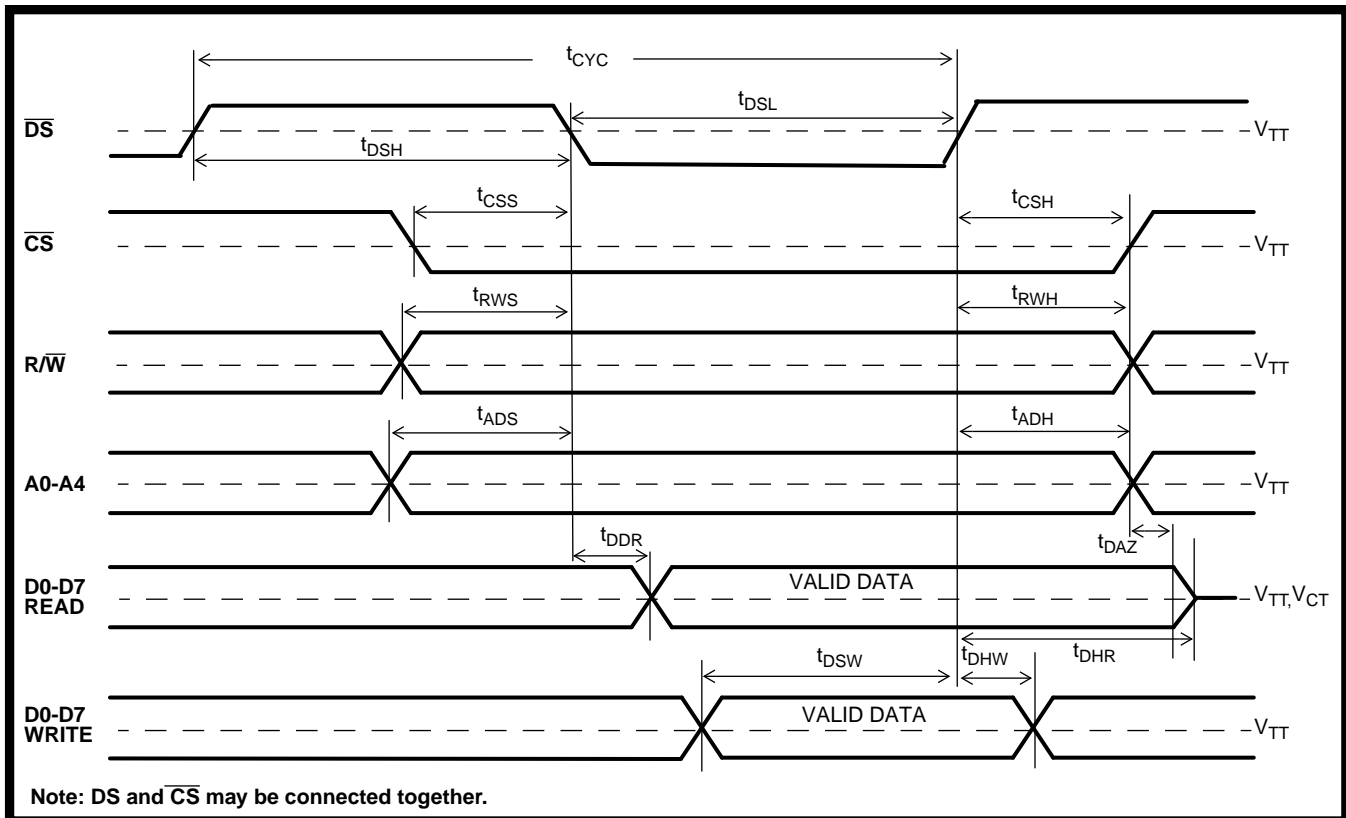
$t_{CYC}$

$t_{DSL}$

$\overline{DS}$

$V_{TT}$

$t_{DSH}$

$t_{CSS}$

$t_{CSH}$

$\overline{CS}$

$V_{TT}$

$t_{RWS}$

$t_{RWH}$

R/$\overline{W}$

$V_{TT}$

$t_{ADS}$

$t_{ADH}$

A0-A4

$V_{TT}$

$t_{DDR}$

$t_{DAZ}$

D0-D7 READ

VALID DATA

$V_{TT}, V_{CT}$

$t_{DHW}$

$t_{DHR}$

$t_{DSW}$

D0-D7 WRITE

VALID DATA

$V_{TT}$

Note: DS and $\overline{CS}$ may be connected together.